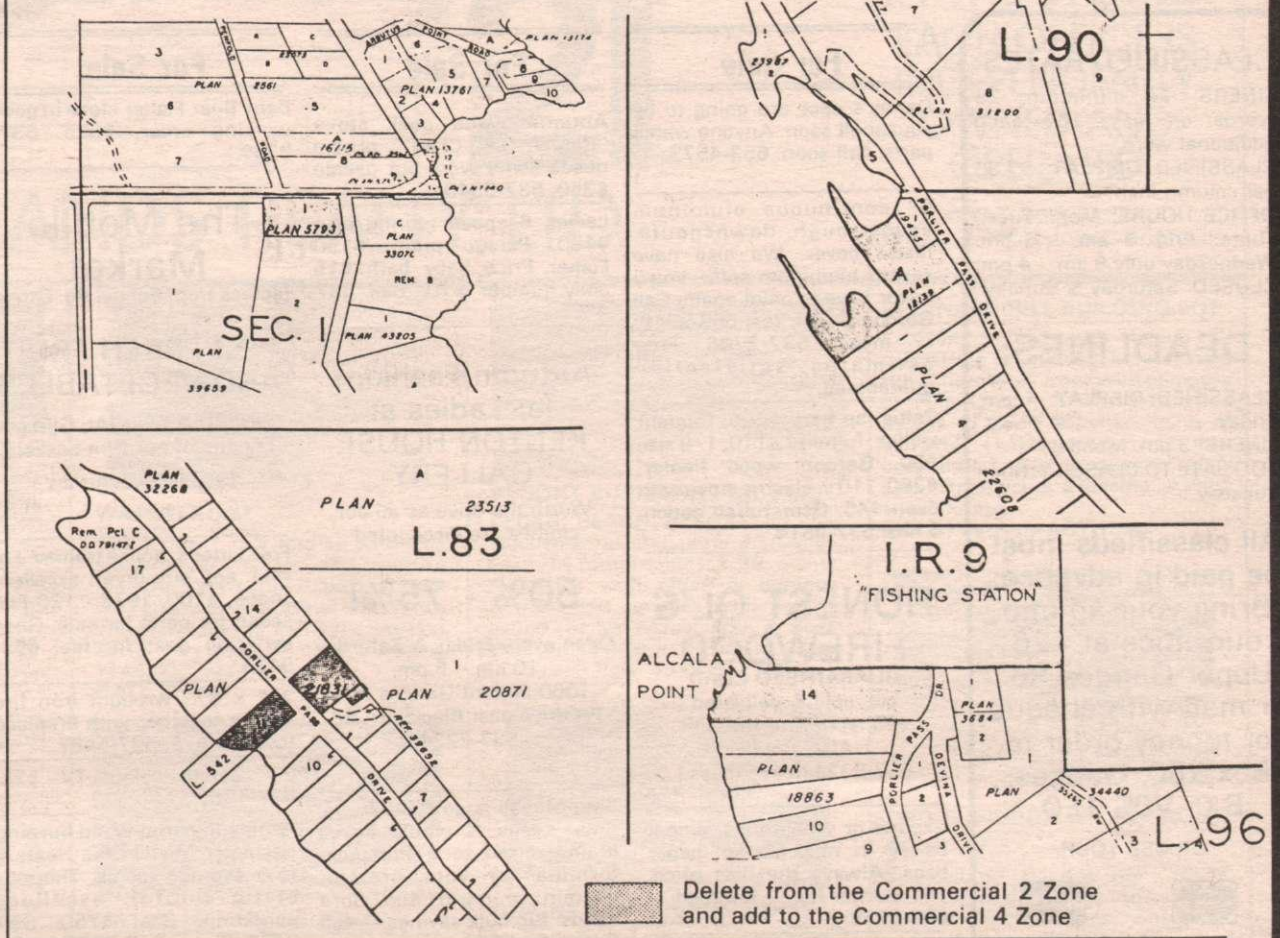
3
PLAN 2561
5
6
7
ARBUTUS POINT ROAD
PLAN 13174
PLAN 13761
A
16715
PLAN 5793
C
PLAN 33076
REM. B
SEC. 1
1
2
PLAN 43803
PLAN
39659
L.90
8
31800
9
5
PLAN
18139
PORLIER PASS DRIVE
PLAN
22608
A
PLAN
32268
Rem. Pcl. C
DD 79147F
17
14
PLAN
PLAN 23513
A
L.83
1
PLAN 20871
21831
10
7
PORLIER PASS DRIVE
L 342
I.R.9
"FISHING STATION"
ALCALA
POINT
14
PLAN
3684
PLAN
18863
10
9
PORLIER PASS DR
DEVINA DRIVE
PLAN 34440
L.96
Delete from the Commercial 2 Zone and add to the Commercial 4 Zone